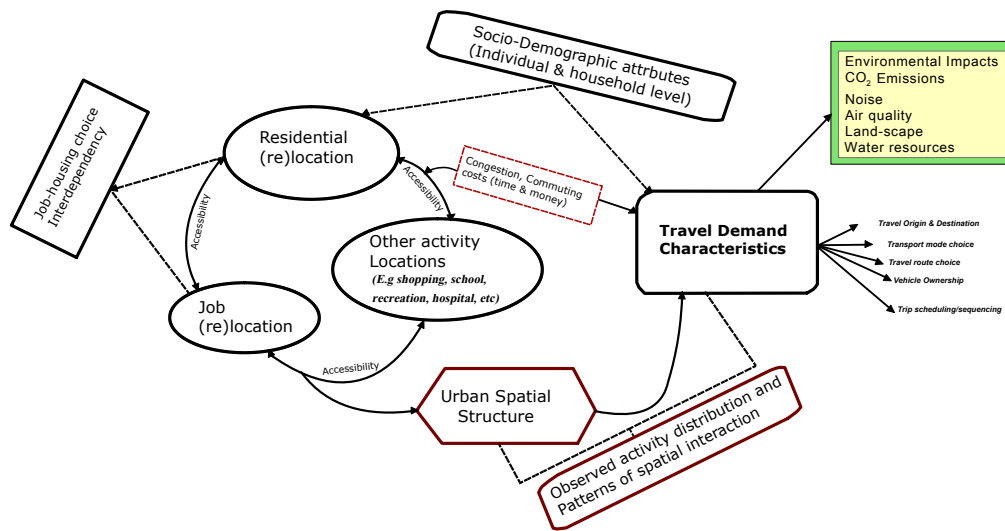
Socio-Demographic attrbutes (Individual & household level)

Job-housing choice Interdependency

Environmental Impacts
$CO_2$ Emissions
Noise
Air quality
Land-scape
Water resources

Residential (re)location

Congestion, Commuting costs (time & money)

Accessibility

Accessibility

Other activity Locations
(E.g shopping, school, recreation, hospital, etc)

Travel Demand Characteristics

Travel Origin & Destination
Transport mode choice
Travel route choice
Vehicle Ownership
Trip scheduling/sequencing

Job (re)location

Accessibility

Urban Spatial Structure

Observed activity distribution and Patterns of spatial interaction